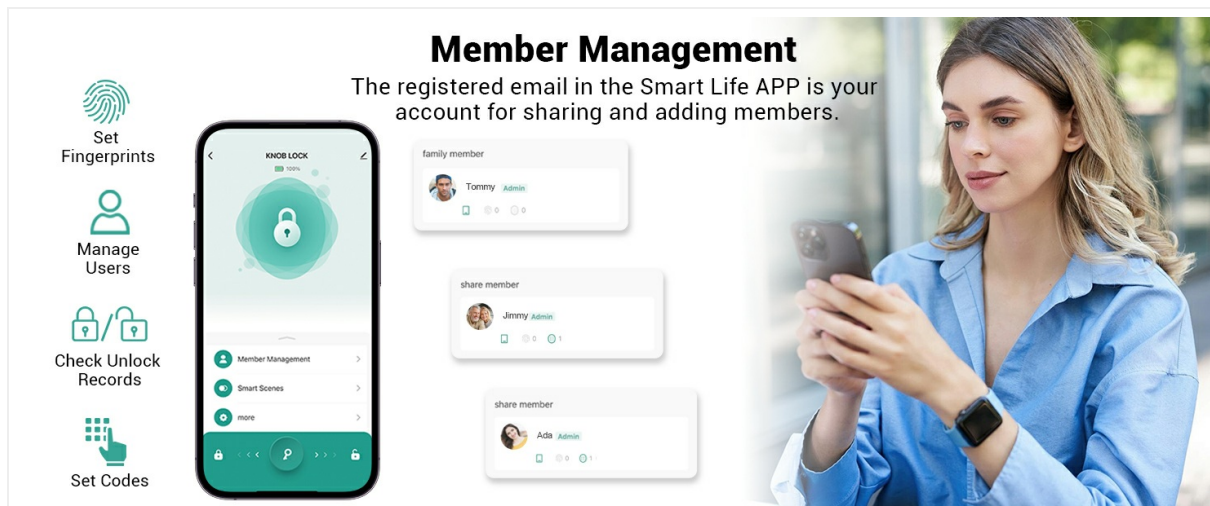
Member Management

The registered email in the Smart Life APP is your account for sharing and adding members.

Set Fingerprints

Manage Users

Check Unlock Records

Set Codes

KNOB LOCK

100%

Member Management

Smart Scenes

more

family member

Tommy Admin

0 0

share member

Jimmy Admin

0 1

share member

Ada Admin

0 1